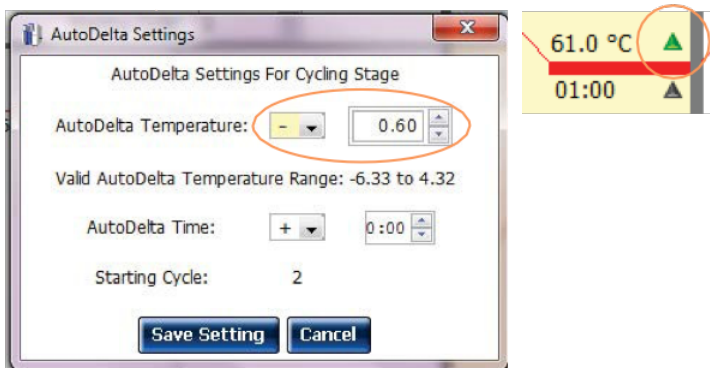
AutoDelta Settings

AutoDelta Settings For Cycling Stage

AutoDelta Temperature: - 0.60

Valid AutoDelta Temperature Range: -6.33 to 4.32

AutoDelta Time: + 0:00

Starting Cycle: 2

Save Setting Cancel

61.0 °C

01:00